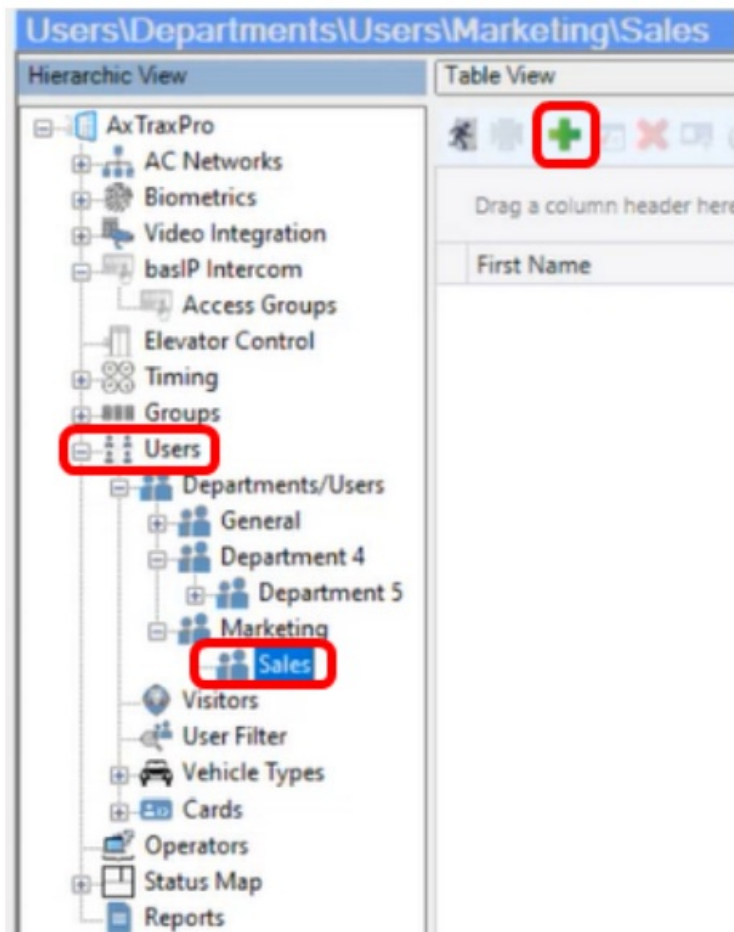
Users\Departments\Users\Marketing\Sales

Hierarchic View

AxTraxPro
AC Networks
Biometrics
Video Integration
basIP Intercom
Access Groups
Elevator Control
Timing
Groups
Users
Departments/Users
General
Department 4
Department 5
Marketing
Sales
Visitors
User Filter
Vehicle Types
Cards
Operators
Status Map
Reports

Table View

Drag a column header here

First Name